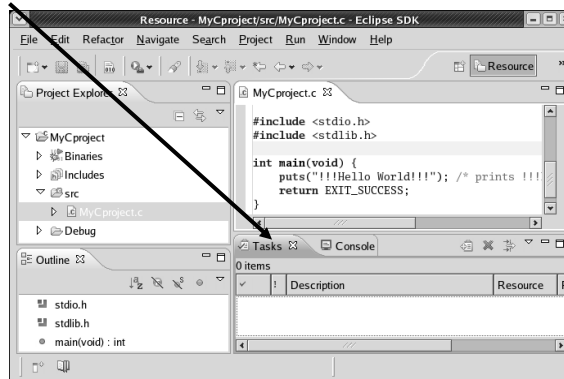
Resource - MyCproject/src/MyCproject.c - Eclipse SDK

File Edit Refactor Navigate Search Project Run Window Help

Resource

Project Explorer ☒

MyCproject
Binaries
Includes
src
MyCproject.c
Debug

MyCproject.c ☒

#include <stdio.h>
#include <stdlib.h>

int main(void) {
    puts("!!!Hello World!!!"); /* prints !!!
    return EXIT_SUCCESS;

Outline ☒

stdio.h
stdlib.h
main(void) : int

Tasks ☒ Console

0 items

| ✓ | ! | Description | Resource |
|---|---|---|---|